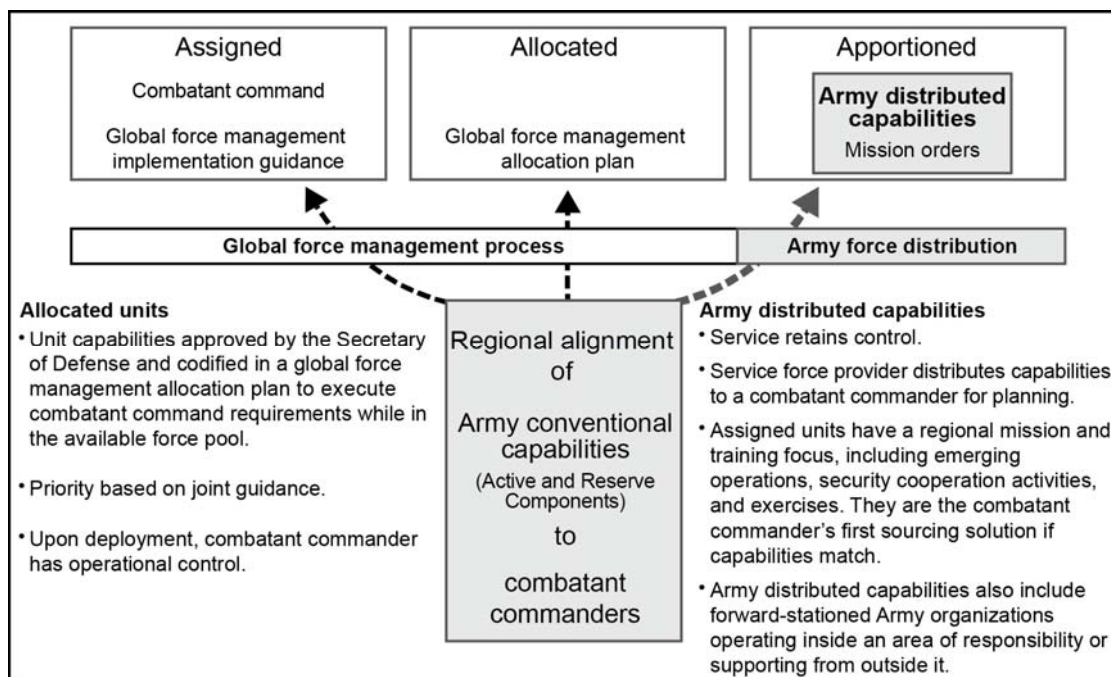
Assigned

Combatant command

Global force management implementation guidance

Allocated

Global force management allocation plan

Apportioned

**Army distributed capabilities**

Mission orders

**Global force management process**

**Army force distribution**

**Allocated units**

• Unit capabilities approved by the Secretary of Defense and codified in a global force management allocation plan to execute combatant command requirements while in the available force pool.

• Priority based on joint guidance.

• Upon deployment, combatant commander has operational control.

Regional alignment of Army conventional capabilities (Active and Reserve Components) to combatant commanders

**Army distributed capabilities**

• Service retains control.

• Service force provider distributes capabilities to a combatant commander for planning.

• Assigned units have a regional mission and training focus, including emerging operations, security cooperation activities, and exercises. They are the combatant commander's first sourcing solution if capabilities match.

• Army distributed capabilities also include forward-stationed Army organizations operating inside an area of responsibility or supporting from outside it.